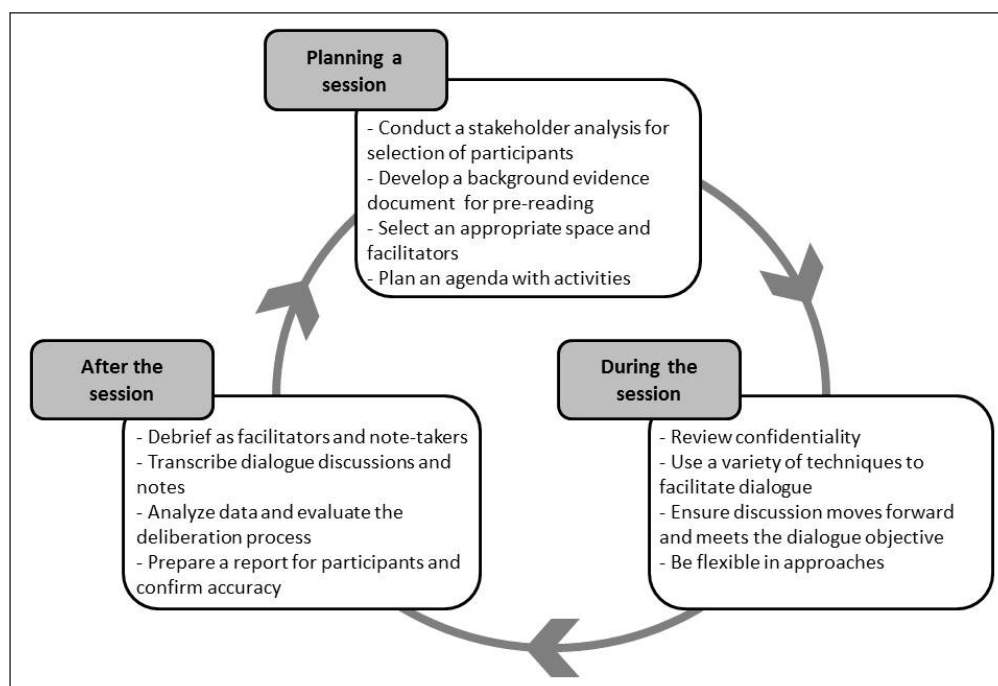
Planning a session

- Conduct a stakeholder analysis for selection of participants
- Develop a background evidence document for pre-reading
- Select an appropriate space and facilitators
- Plan an agenda with activities

During the session

- Review confidentiality
- Use a variety of techniques to facilitate dialogue
- Ensure discussion moves forward and meets the dialogue objective
- Be flexible in approaches

After the session

- Debrief as facilitators and note-takers
- Transcribe dialogue discussions and notes
- Analyze data and evaluate the deliberation process
- Prepare a report for participants and confirm accuracy